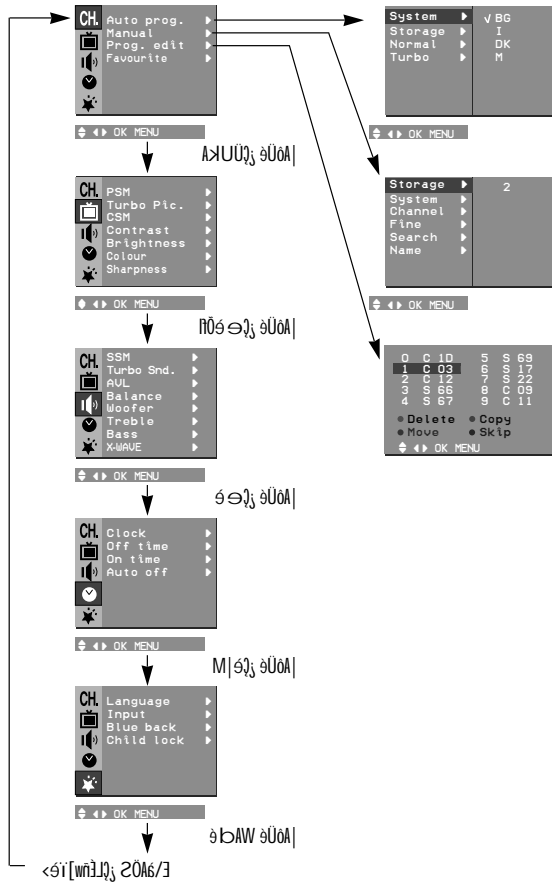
CH.
Auto prog.
Manual
Prog. edit
Favourite

OK MENU

|AôÛé ÇÛÙKA

System
Storage
Normal
Turbo

√ BG
I
DK
M

OK MENU

Storage
System
Channel
Fine
Search
Name

2

OK MENU

0 C 1D
1 C 03
2 C 12
3 S 66
4 S 67
5 S 69
6 S 17
7 S 22
8 C 09
9 C 11

● Delete ● Copy
● Move ● Skip
OK MENU

CH.
PSM
Turbo Pic.
CSM
Contrast
Brightness
Colour
Sharpness

OK MENU

|AôÛé ÇÛ ϵ éÕñ

CH.
SSM
Turbo Snd.
AVL
Balance
Woofer
Treble
Bass
X-WAVE

OK MENU

|AôÛé ÇÛ ϵ é

CH.
Clock
Off time
On time
Auto off

OK MENU

|AôÛé ÇÛ|M

CH.
Language
Input
Blue back
Child lock

OK MENU

|AôÛé WAd é

E/aAÕS ÇÛLÈñw]ïé›